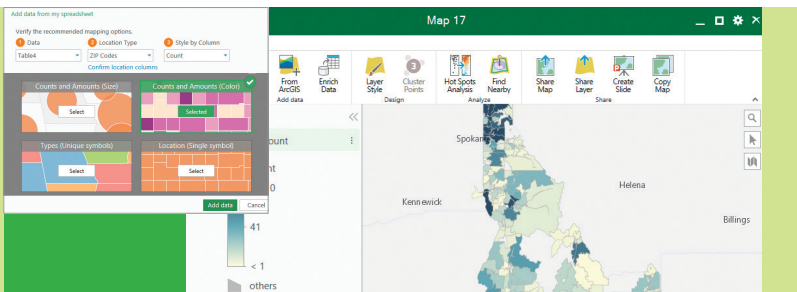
Add data from my spreadsheet

Verify the recommended mapping options.

1 Data
Table4

2 Location Type
ZIP Codes

3 Style by Column
Count

Confirm location columns

Counts and Amounts (Size)
Select

Counts and Amounts (Color)
Selected

Types (Unique symbols)
Select

Location (Single symbol)
Select

Add data
Cancel

Map 17

From ArcGIS
Enrich Data
Add data

Layer Style
Cluster Points
Design

Hot Spots Analysis
Find Nearby
Analyze

Share Map
Share Layer
Create Slide
Copy Map
Share

ount
nt
0
41
< 1
others

Spokan
Kennewick
Helena
Billings